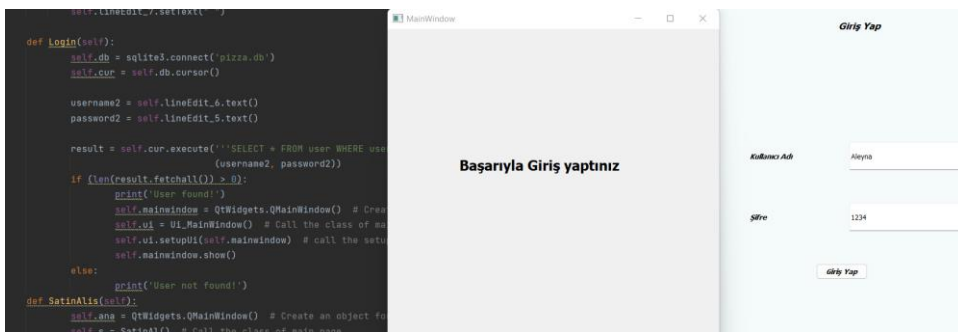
self.lineEdit_7.setText('')

def Login(self):
        self.db = sqlite3.connect('pizza.db')
        self.cur = self.db.cursor()

        username2 = self.lineEdit_6.text()
        password2 = self.lineEdit_5.text()

        result = self.cur.execute('''SELECT * FROM user WHERE use
                                  (username2, password2))
        if (len(result.fetchall()) > 0):
                print('User found!')
                self.mainwindow = QtWidgets.QMainWindow()  # Crea
                self.ui = Ui_MainWindow()  # Call the class of ma
                self.ui.setupUi(self.mainwindow)  # call the setu
                self.mainwindow.show()
        else:
                print('User not found!')
def SatinAlis(self):
        self.ana = QtWidgets.QMainWindow()  # Create an object fo
        self.s = SatinAl()  # Call the class of main page

MainWindow

Başarıyla Giriş yaptınız

Giriş Yap

Kullanıcı Adı
Aleyna

Şifre
1234

Giriş Yap